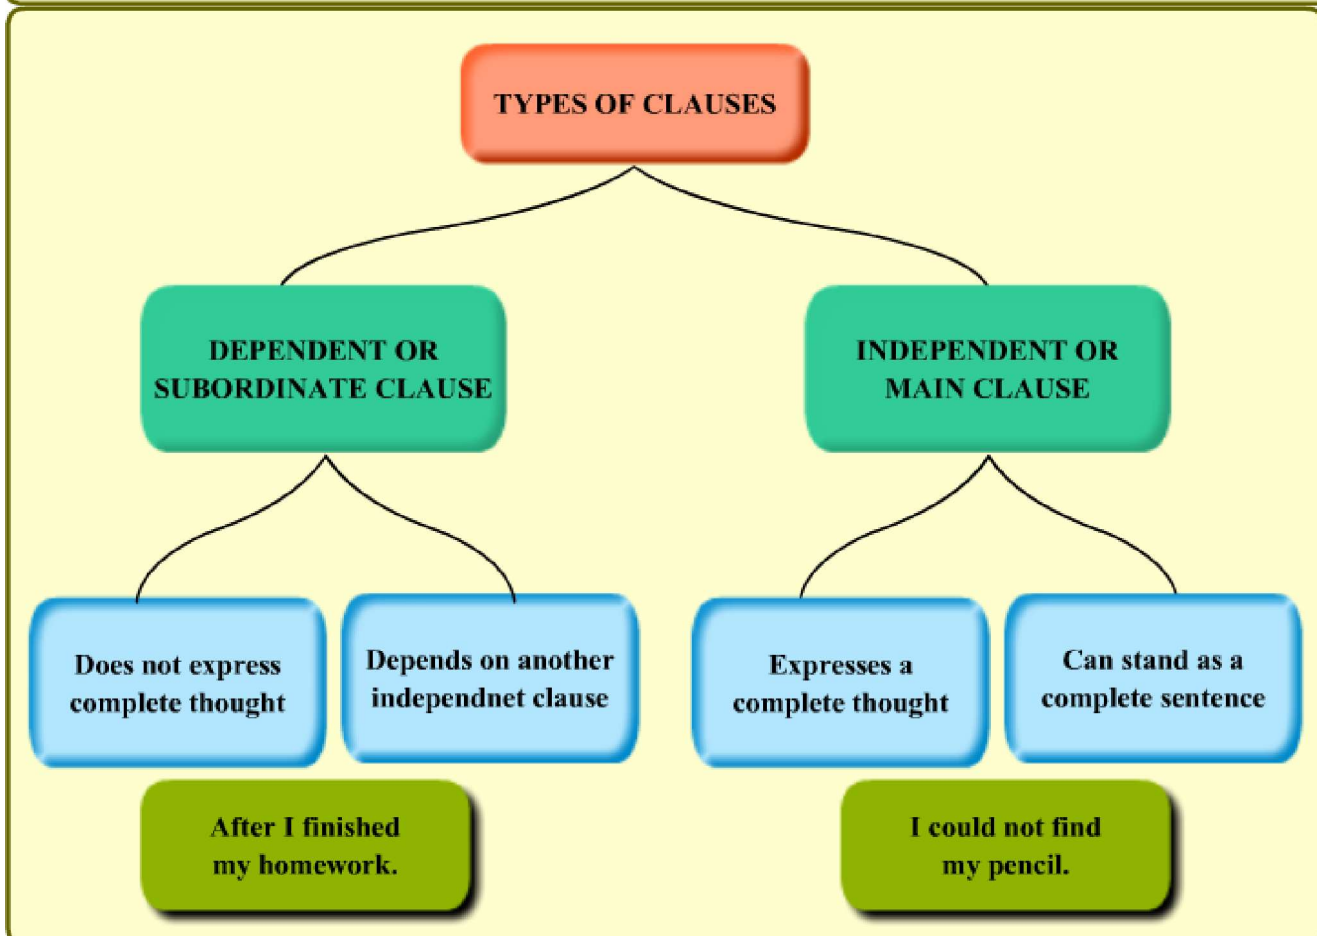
TYPES OF CLAUSES

DEPENDENT OR SUBORDINATE CLAUSE

INDEPENDENT OR MAIN CLAUSE

Does not express complete thought

Depends on another independnet clause

Expresses a complete thought

Can stand as a complete sentence

After I finished my homework.

I could not find my pencil.